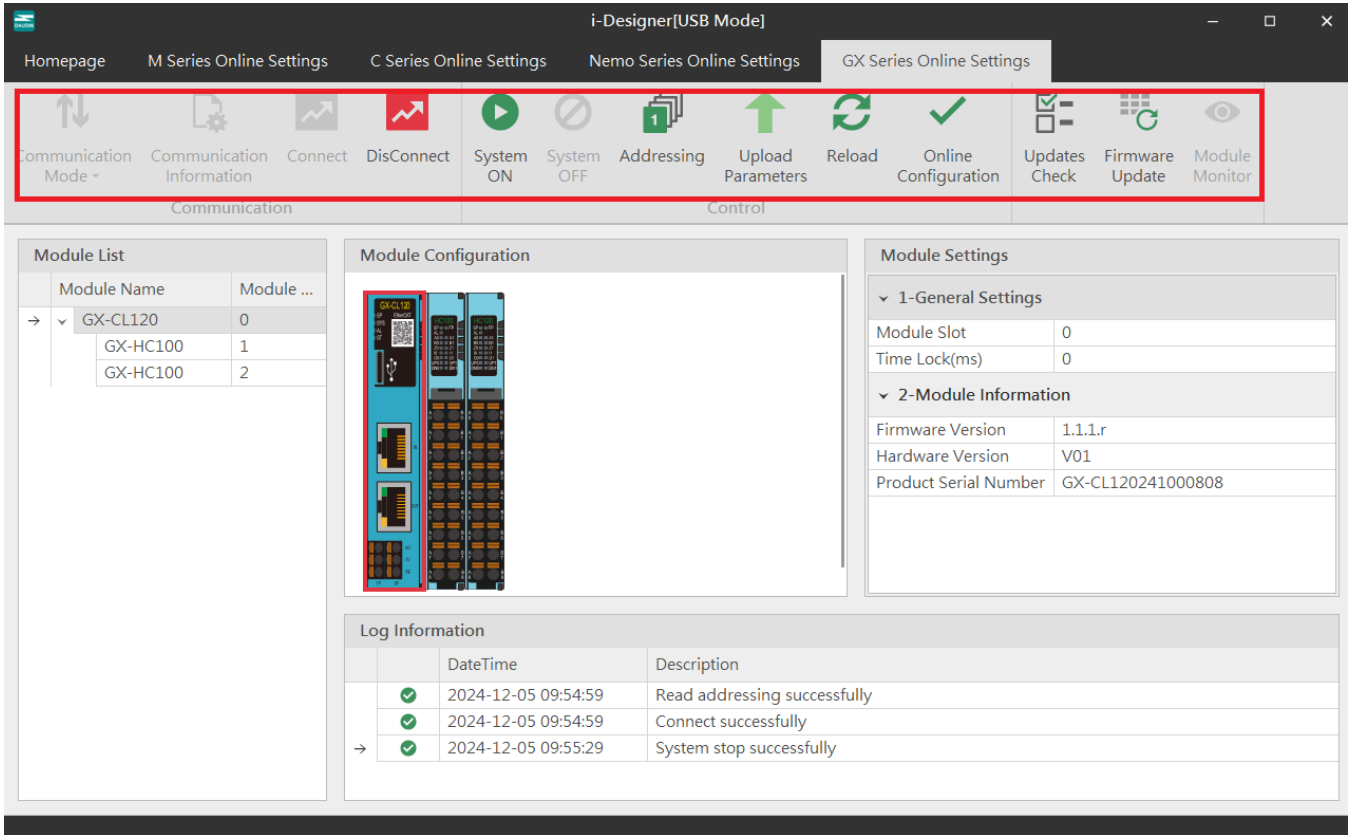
i-Designer[USB Mode]

Homepage | M Series Online Settings | C Series Online Settings | Nemo Series Online Settings | GX Series Online Settings

Communication Mode | Communication Information | Connect | DisConnect | System ON | System OFF | Addressing | Upload Parameters | Reload | Online Configuration | Updates Check | Firmware Update | Module Monitor

Communication | Control

Module List

| | Module Name | Module ... |
|---|---|---|
| → | GX-CL120 | 0 |
| | GX-HC100 | 1 |
| | GX-HC100 | 2 |

Module Configuration

GX-CL120
EtherCAT
HC100
HC100

Module Settings

1-General Settings

| | |
|---|---|
| Module Slot | 0 |
| Time Lock(ms) | 0 |

2-Module Information

| | |
|---|---|
| Firmware Version | 1.1.1.r |
| Hardware Version | V01 |
| Product Serial Number | GX-CL120241000808 |

Log Information

| | | DateTime | Description |
|---|---|---|---|
| | ✔ | 2024-12-05 09:54:59 | Read addressing successfully |
| | ✔ | 2024-12-05 09:54:59 | Connect successfully |
| → | ✔ | 2024-12-05 09:55:29 | System stop successfully |